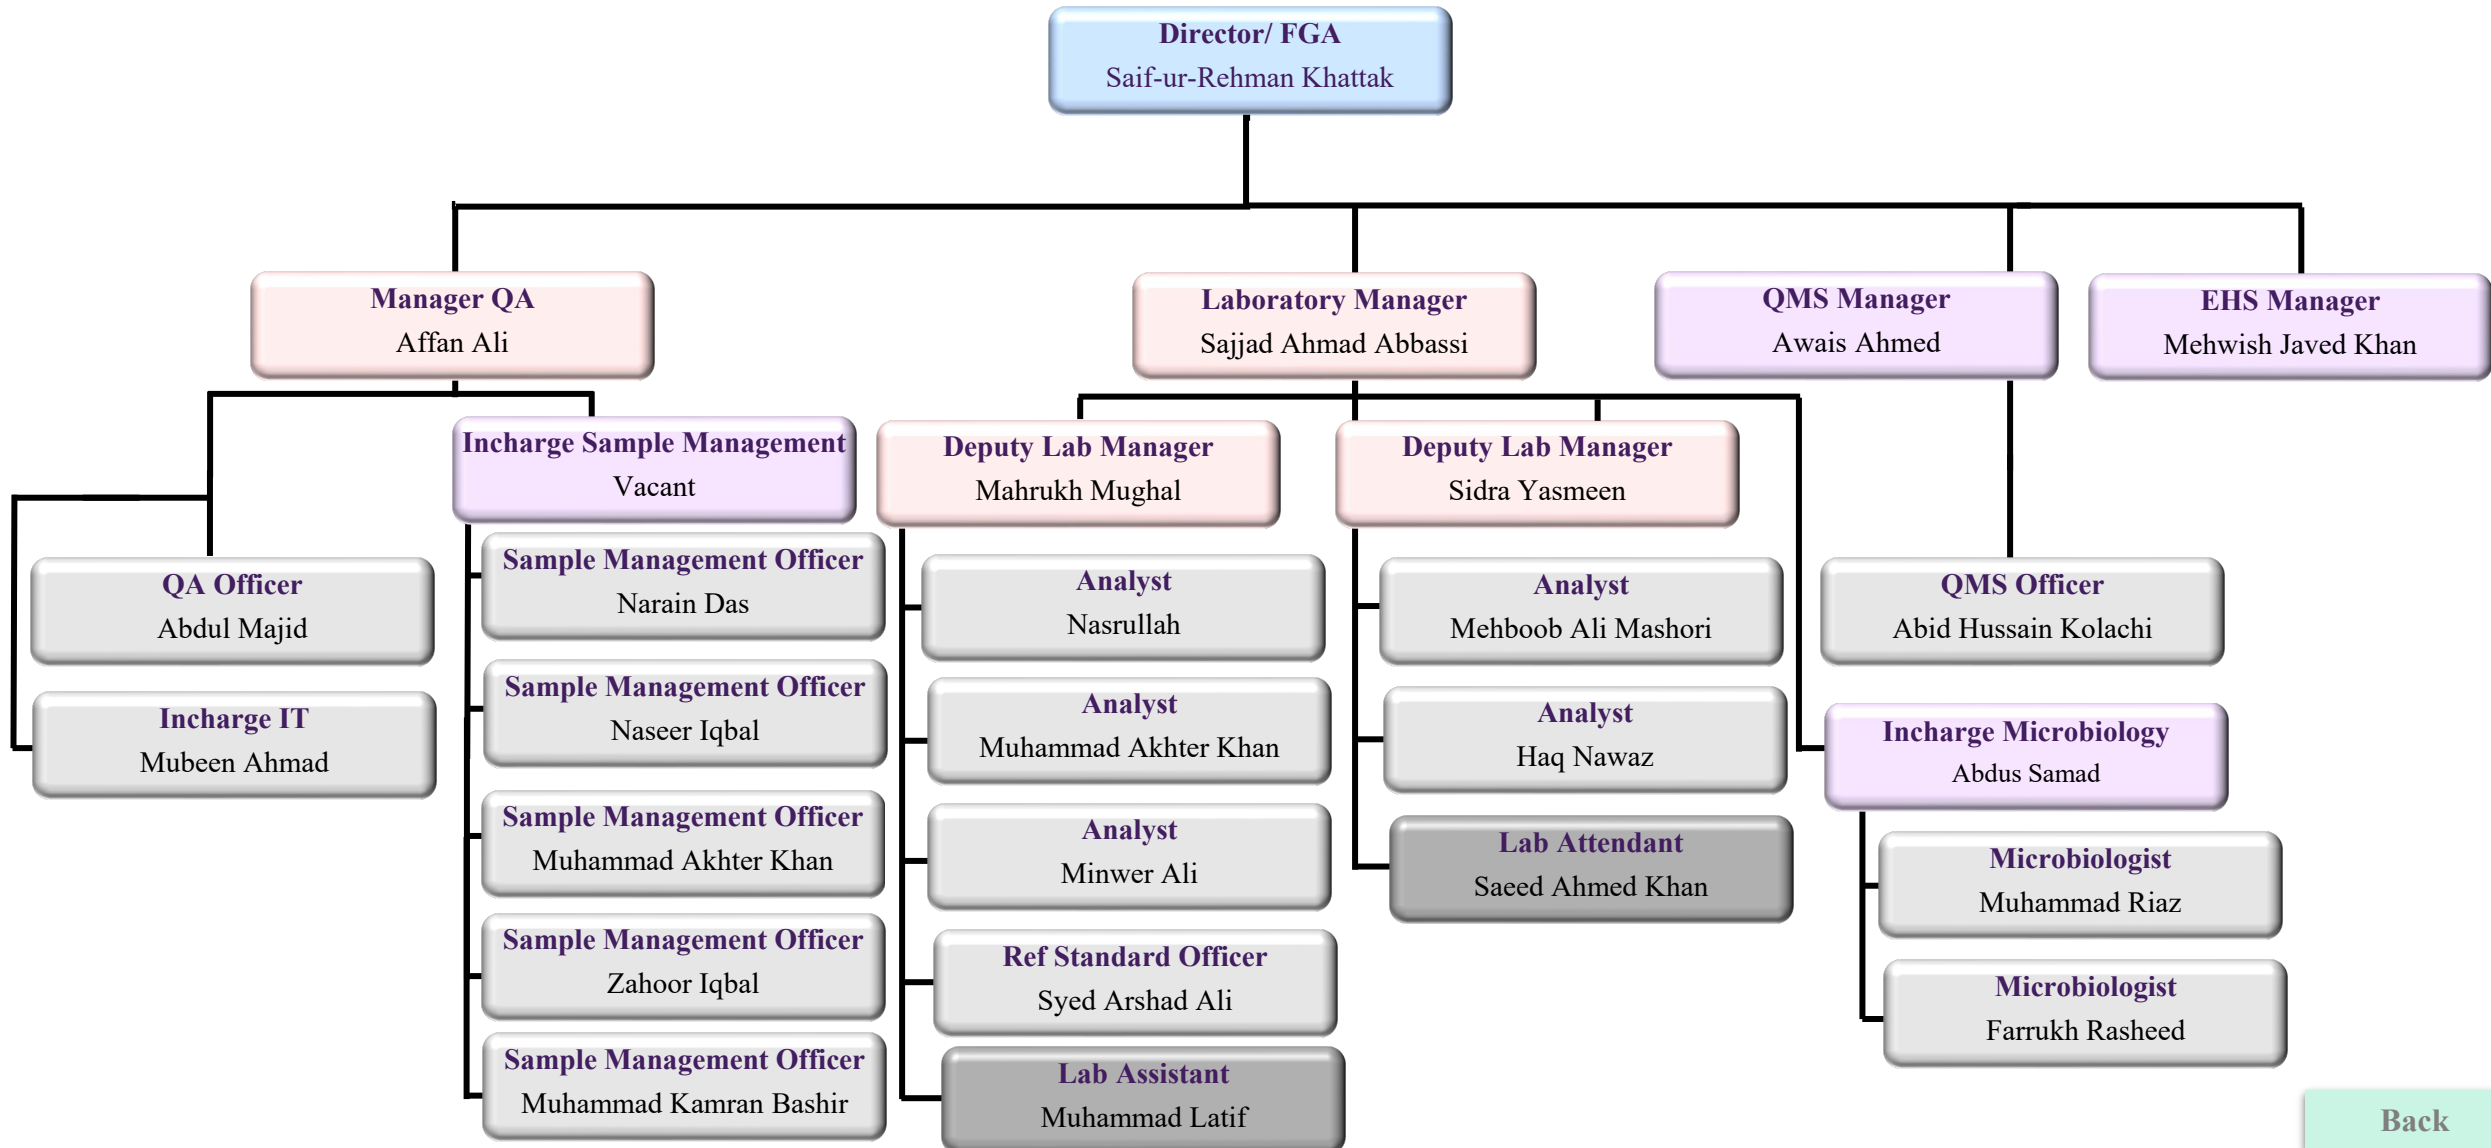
Director/ FGA
Saif-ur-Rehman Khattak

Manager QA
Affan Ali

Laboratory Manager
Sajjad Ahmad Abbassi

QMS Manager
Awais Ahmed

EHS Manager
Mehwish Javed Khan

Incharge Sample Management
Vacant

Deputy Lab Manager
Mahrukh Mughal

Deputy Lab Manager
Sidra Yasmeen

QA Officer
Abdul Majid

Incharge IT
Mubeen Ahmad

Sample Management Officer
Narain Das

Sample Management Officer
Naseer Iqbal

Sample Management Officer
Muhammad Akhter Khan

Sample Management Officer
Zahoor Iqbal

Sample Management Officer
Muhammad Kamran Bashir

Analyst
Nasrullah

Analyst
Muhammad Akhter Khan

Analyst
Minwer Ali

Ref Standard Officer
Syed Arshad Ali

Lab Assistant
Muhammad Latif

Analyst
Mehboob Ali Mashori

Analyst
Haq Nawaz

Lab Attendant
Saeed Ahmed Khan

QMS Officer
Abid Hussain Kolachi

Incharge Microbiology
Abdus Samad

Microbiologist
Muhammad Riaz

Microbiologist
Farrukh Rasheed

Back